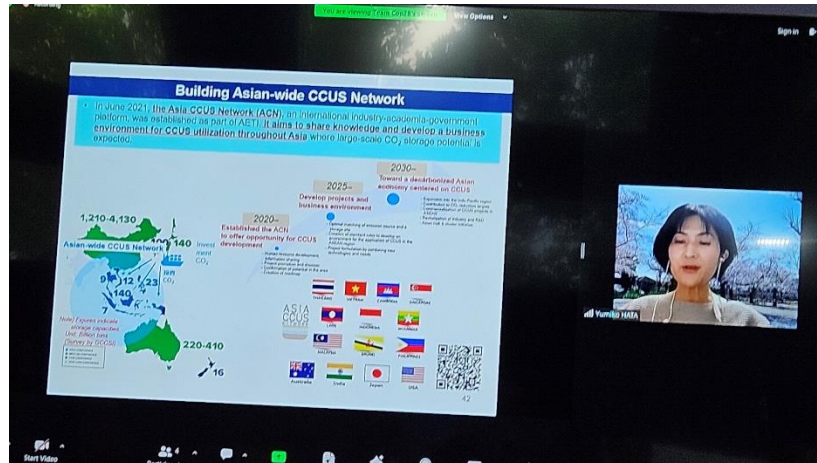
You are viewing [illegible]'s screen  View Options

Sign in

Building Asian-wide CCUS Network

In June 2021, the Asia CCUS Network (ACN), an international industry-academia-government platform, was established as part of AETI. It aims to share knowledge and develop a business environment for CCUS utilization throughout Asia where large-scale $CO_2$ storage potential is expected.

2030–
Toward a decarbonized Asian economy centered on CCUS

2025–
Develop projects and business environment

2020–
Established the ACN to offer opportunity for CCUS development

1,210-4,130

Asian-wide CCUS Network

140 Investment $CO_2$

$CO_2$

9 12 23

140

7

220-410

16

Note) Figures indicate storage capacities
Unit: Billion tons
(Survey by GCCSI)

THAILAND VIETNAM CAMBODIA SINGAPORE
LAOS INDONESIA MYANMAR
MALAYSIA BRUNEI PHILIPPINES
Australia India Japan USA

ASIA CCUS NETWORK

42

Yumiko HATA

Start Video